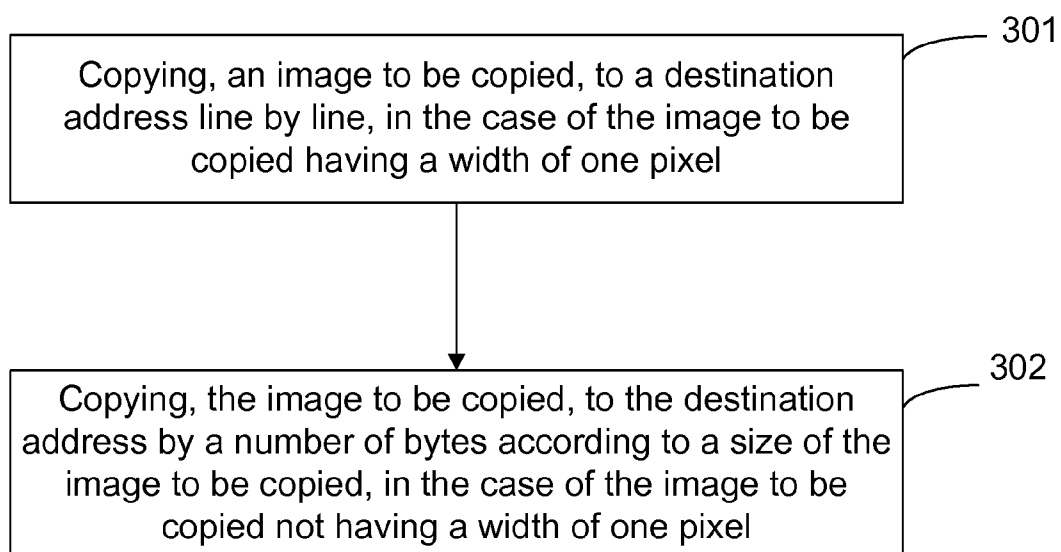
301

Copying, an image to be copied, to a destination address line by line, in the case of the image to be copied having a width of one pixel

302

Copying, the image to be copied, to the destination address by a number of bytes according to a size of the image to be copied, in the case of the image to be copied not having a width of one pixel